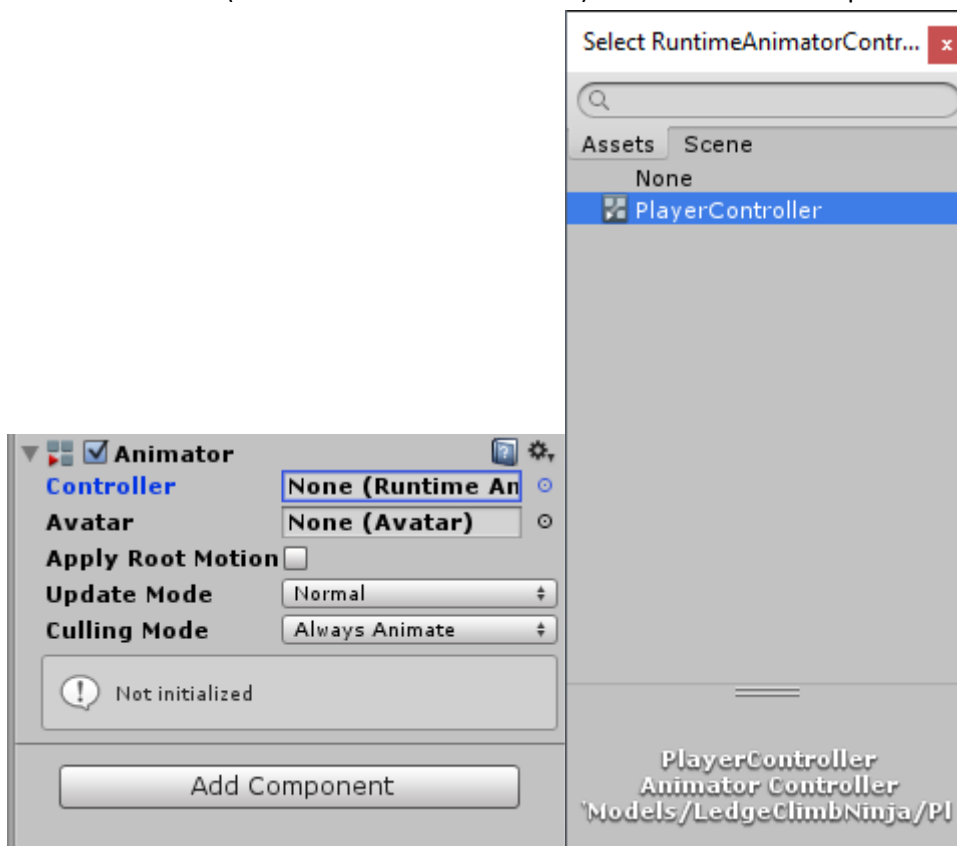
Select RuntimeAnimatorContr...
x
Assets
Scene
None
PlayerController

Animator
Controller
None (Runtime An
Avatar
None (Avatar)
Apply Root Motion
Update Mode
Normal
Culling Mode
Always Animate
Not initialized
Add Component

PlayerController
Animator Controller
`Models/LedgeClimbNinja/Pl